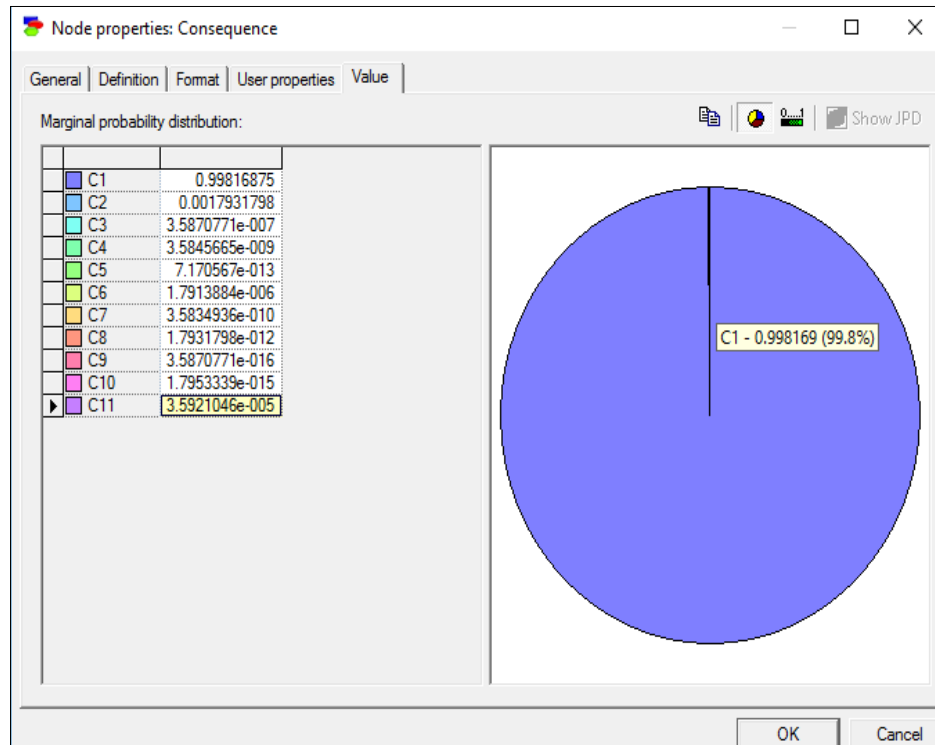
Node properties: Consequence

General | Definition | Format | User properties | Value

Marginal probability distribution:

Show JPD

| | |
|---|---|
| C1 | 0.99816875 |
| C2 | 0.0017931798 |
| C3 | 3.5870771e-007 |
| C4 | 3.5845665e-009 |
| C5 | 7.170567e-013 |
| C6 | 1.7913884e-006 |
| C7 | 3.5834936e-010 |
| C8 | 1.7931798e-012 |
| C9 | 3.5870771e-016 |
| C10 | 1.7953339e-015 |
| C11 | 3.5921046e-005 |

C1 - 0.998169 (99.8%)

OK

Cancel